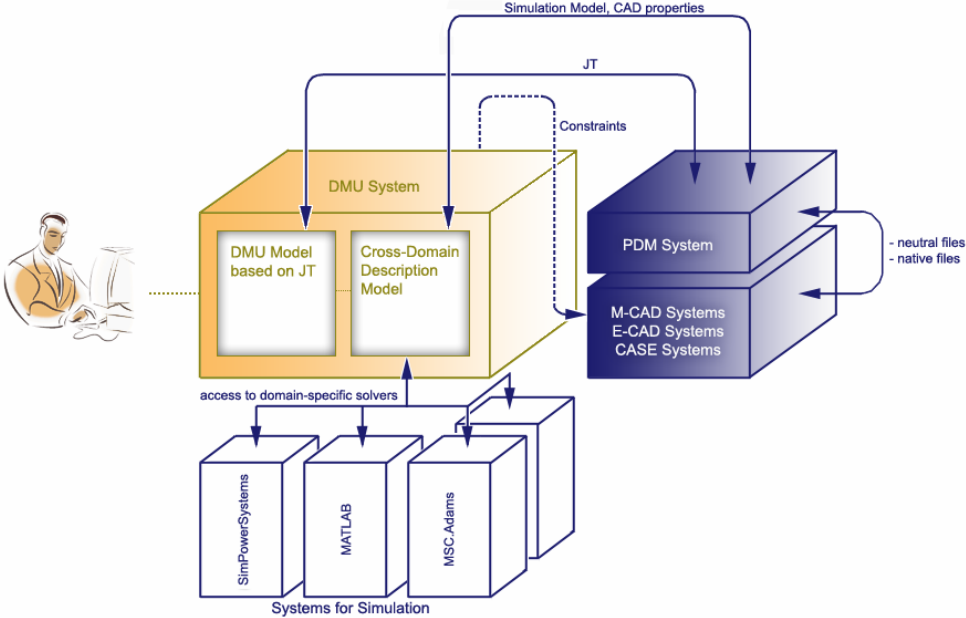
Simulation Model, CAD properties

JT

Constraints

DMU System

DMU Model based on JT

Cross-Domain Description Model

PDM System

- neutral files
- native files

M-CAD Systems
E-CAD Systems
CASE Systems

access to domain-specific solvers

SimPowerSystems

MATLAB

MSC.Adams

Systems for Simulation